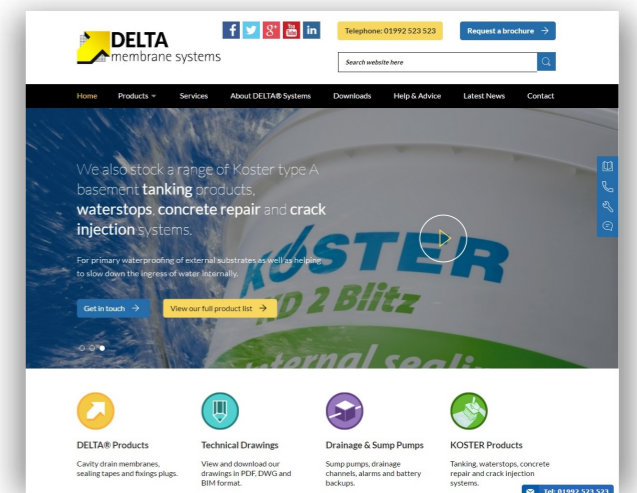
DELTA
membrane systems

Telephone: 01992 523 523

Request a brochure →

Search website here

Home Products Services About DELTA® Systems Downloads Help & Advice Latest News Contact

We also stock a range of Koster type A basement **tanking** products, **waterstops**, **concrete repair** and **crack injection** systems.

For primary waterproofing of external substrates as well as helping to slow down the ingress of water internally.

Get in touch →

View our full product list →

KOSTER
KD 2 Blitz
internal seali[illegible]

DELTA® Products
Cavity drain membranes, sealing tapes and fixings plugs.

Technical Drawings
View and download our drawings in PDF, DWG and BIM format.

Drainage & Sump Pumps
Sump pumps, drainage channels, alarms and battery backups.

KOSTER Products
Tanking, waterstops, concrete repair and crack injection systems.

Tel: 01992 523 523